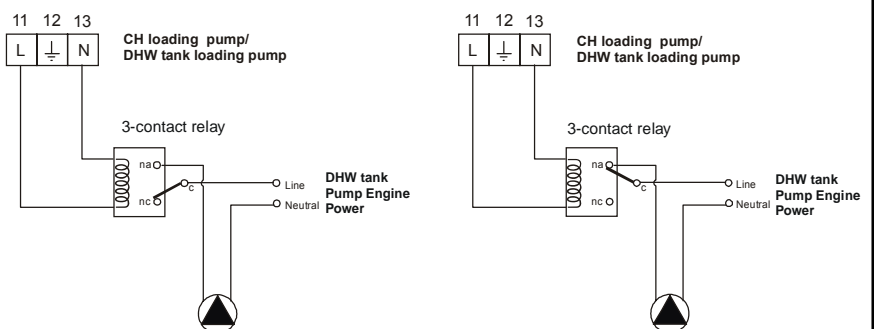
11 12 13

L ⏚ N

CH loading pump/
DHW tank loading pump

3-contact relay

na
c
nc

Line
Neutral

DHW tank
Pump Engine
Power

11 12 13

L ⏚ N

CH loading pump/
DHW tank loading pump

3-contact relay

na
c
nc

Line
Neutral

DHW tank
Pump Engine
Power